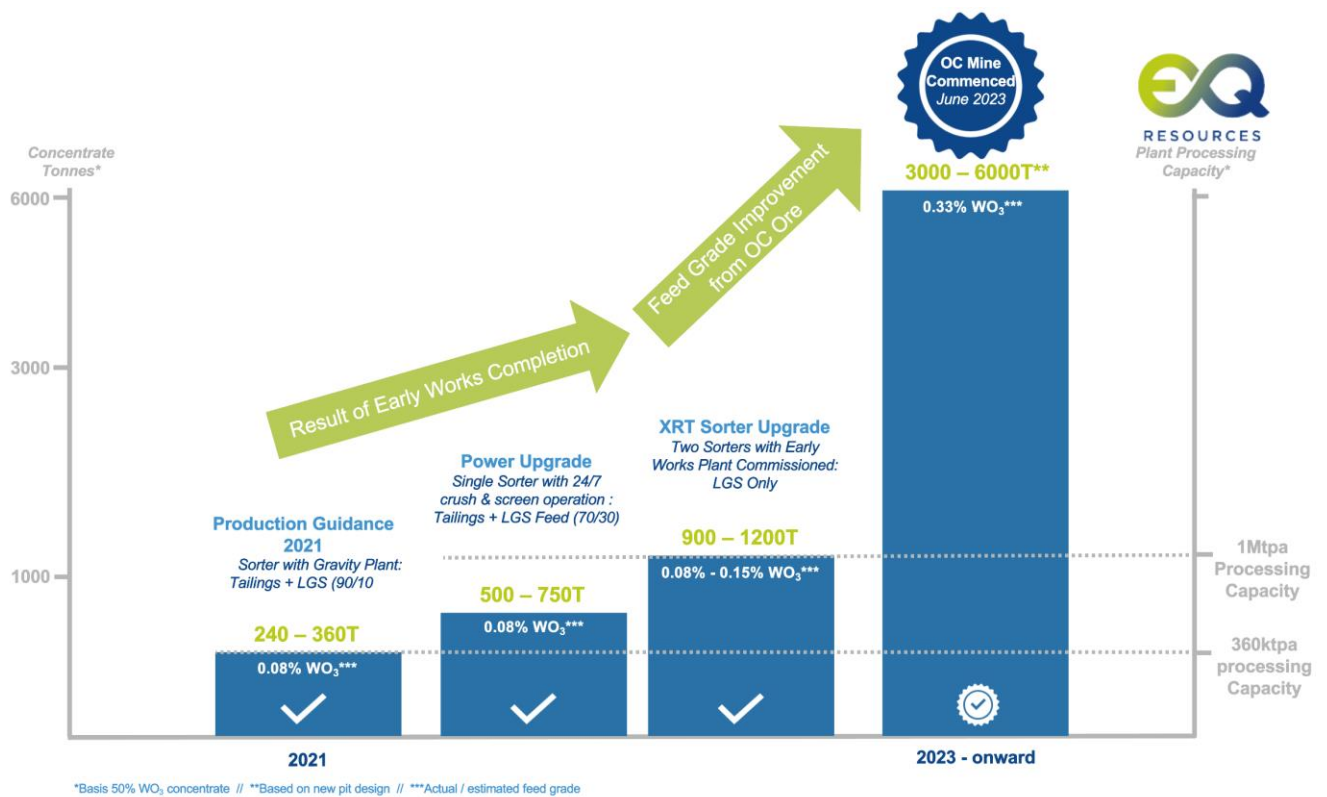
OC Mine Commenced June 2023

RESOURCES
Plant Processing Capacity*

Concentrate Tonnes*

6000

3000

1000

Result of Early Works Completion

Feed Grade Improvement from OC Ore

3000 – 6000T**
0.33% $WO_3$***

Production Guidance 2021
Sorter with Gravity Plant: Tailings + LGS (90/10

240 – 360T
0.08% $WO_3$***

Power Upgrade
Single Sorter with 24/7 crush & screen operation : Tailings + LGS Feed (70/30)

500 – 750T
0.08% $WO_3$***

XRT Sorter Upgrade
Two Sorters with Early Works Plant Commissioned: LGS Only

900 – 1200T
0.08% - 0.15% $WO_3$***

1Mtpa Processing Capacity

360ktpa processing Capacity

2021

2023 - onward

*Basis 50% $WO_3$ concentrate // **Based on new pit design // ***Actual / estimated feed grade